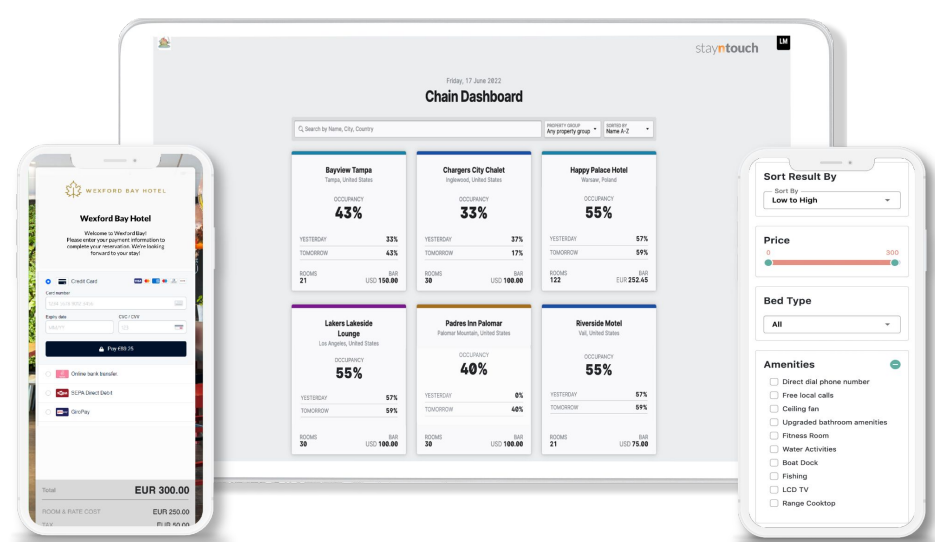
stayntouch LM

Friday, 17 June 2022
Chain Dashboard

Search by Name, City, Country
PROPERTY GROUP Any property group
SORTED BY Name A-Z

Bayview Tampa
Tampa, United States
OCCUPANCY
43%
YESTERDAY 33%
TOMORROW 43%
ROOMS 21
BAR USD 150.00

Chargers City Chalet
Inglewood, United States
OCCUPANCY
33%
YESTERDAY 37%
TOMORROW 17%
ROOMS 30
BAR USD 100.00

Happy Palace Hotel
Warsaw, Poland
OCCUPANCY
55%
YESTERDAY 57%
TOMORROW 59%
ROOMS 122
BAR EUR 252.45

Lakers Lakeside Lounge
Los Angeles, United States
OCCUPANCY
55%
YESTERDAY 57%
TOMORROW 59%
ROOMS 30
BAR USD 100.00

Padres Inn Palomar
Palomar Mountain, United States
OCCUPANCY
40%
YESTERDAY 0%
TOMORROW 40%
ROOMS 30
BAR USD 100.00

Riverside Motel
Vail, United States
OCCUPANCY
55%
YESTERDAY 57%
TOMORROW 59%
ROOMS 21
BAR USD 75.00

WEXFORD BAY HOTEL
Wexford Bay Hotel
Welcome to Wexford Bay!
Please enter your payment information to complete your reservation. We're looking forward to your stay!

Credit Card
Card number
Expiry date
CVC / CVV
Pay €88.25
Online bank transfer.
SEPA Direct Debit
GiroPay

Total EUR 300.00
ROOM & RATE COST EUR 250.00
TAX EUR 50.00

Sort Result By
Sort By
Low to High

Price
0 300

Bed Type
All

Amenities
Direct dial phone number
Free local calls
Ceiling fan
Upgraded bathroom amenities
Fitness Room
Water Activities
Boat Dock
Fishing
LCD TV
Range Cooktop